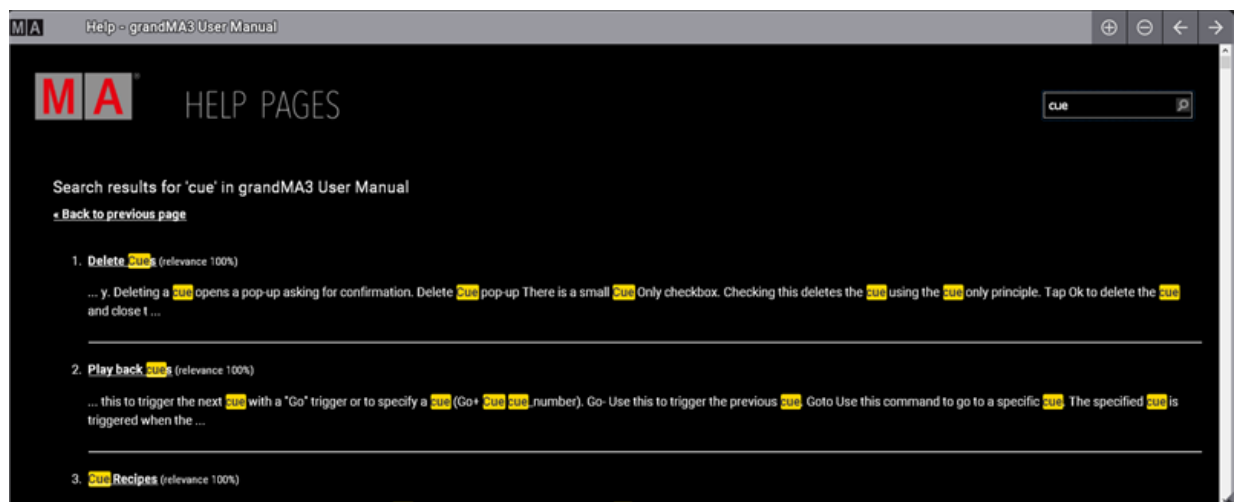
MA Help - grandMA3 User Manual

MA HELP PAGES

cue

Search results for 'cue' in grandMA3 User Manual

« Back to previous page

1. Delete Cues (relevance 100%)

... y. Deleting a cue opens a pop-up asking for confirmation. Delete Cue pop-up There is a small Cue Only checkbox. Checking this deletes the cue using the cue only principle. Tap Ok to delete the cue and close t ...

2. Play back cues (relevance 100%)

... this to trigger the next cue with a "Go" trigger or to specify a cue (Go+ Cue cue number). Go- Use this to trigger the previous cue. Goto Use this command to go to a specific cue. The specified cue is triggered when the ...

3. Cue Recipes (relevance 100%)